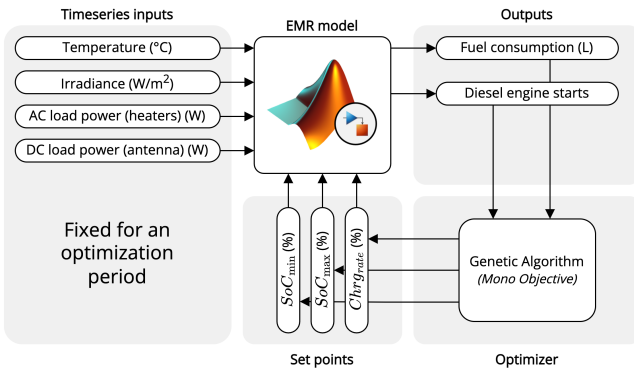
Timeseries inputs

Temperature (°C)

Irradiance (W/m$^2$)

AC load power (heaters) (W)

DC load power (antenna) (W)

Fixed for an optimization period

EMR model

Outputs

Fuel consumption (L)

Diesel engine starts

$SoC_{\min}$ (%)

$SoC_{\max}$ (%)

$Chrg_{rate}$ (%)

Genetic Algorithm
(Mono Objective)

Set points

Optimizer